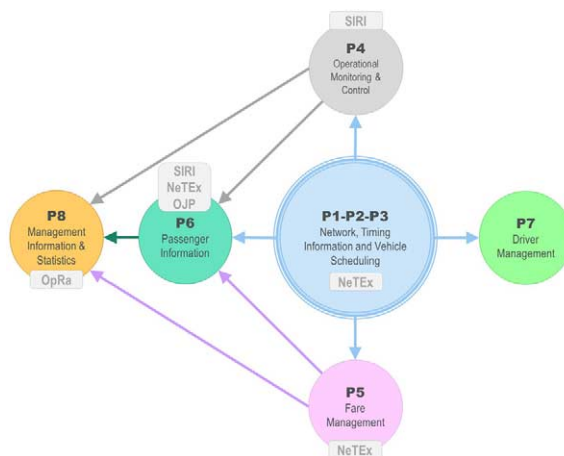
SIRI
P4
Operational Monitoring & Control

SIRI
NeTEx
OJP
P6
Passenger Information

P8
Management Information & Statistics
OpRa

P1-P2-P3
Network, Timing Information and Vehicle Scheduling
NeTEx

P7
Driver Management

P5
Fare Management
NeTEx